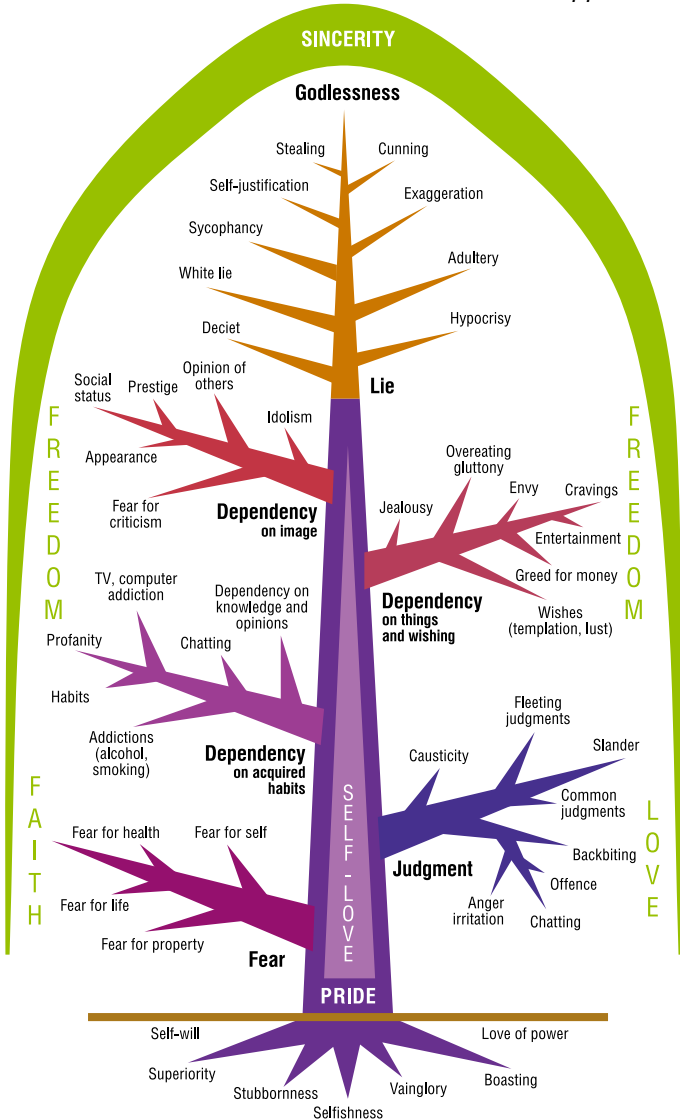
SINCERITY

Godlessness

Stealing
Cunning
Self-justification
Exaggeration
Sycophancy
Adultery
White lie
Hypocrisy
Deciet
Lie

FREEDOM

FREEDOM

Social status
Prestige
Opinion of others
Idolism
Appearance
Fear for criticism
Dependency on image

Overeating gluttony
Envy
Cravings
Jealousy
Entertainment
Greed for money
Wishes (templation, lust)
Dependency on things and wishing

TV, computer addiction
Dependency on knowledge and opinions
Profanity
Chatting
Habits
Addictions (alcohol, smoking)
Dependency on acquired habits

Fleeting judgments
Causticity
Slander
Common judgments
Backbiting
Offence
Anger irritation
Chatting
Judgment

FAITH

LOVE

SELF-LOVE

Fear for health
Fear for self
Fear for life
Fear for property
Fear

PRIDE

Self-will
Love of power
Superiority
Boasting
Stubbornness
Vainglory
Selfishness